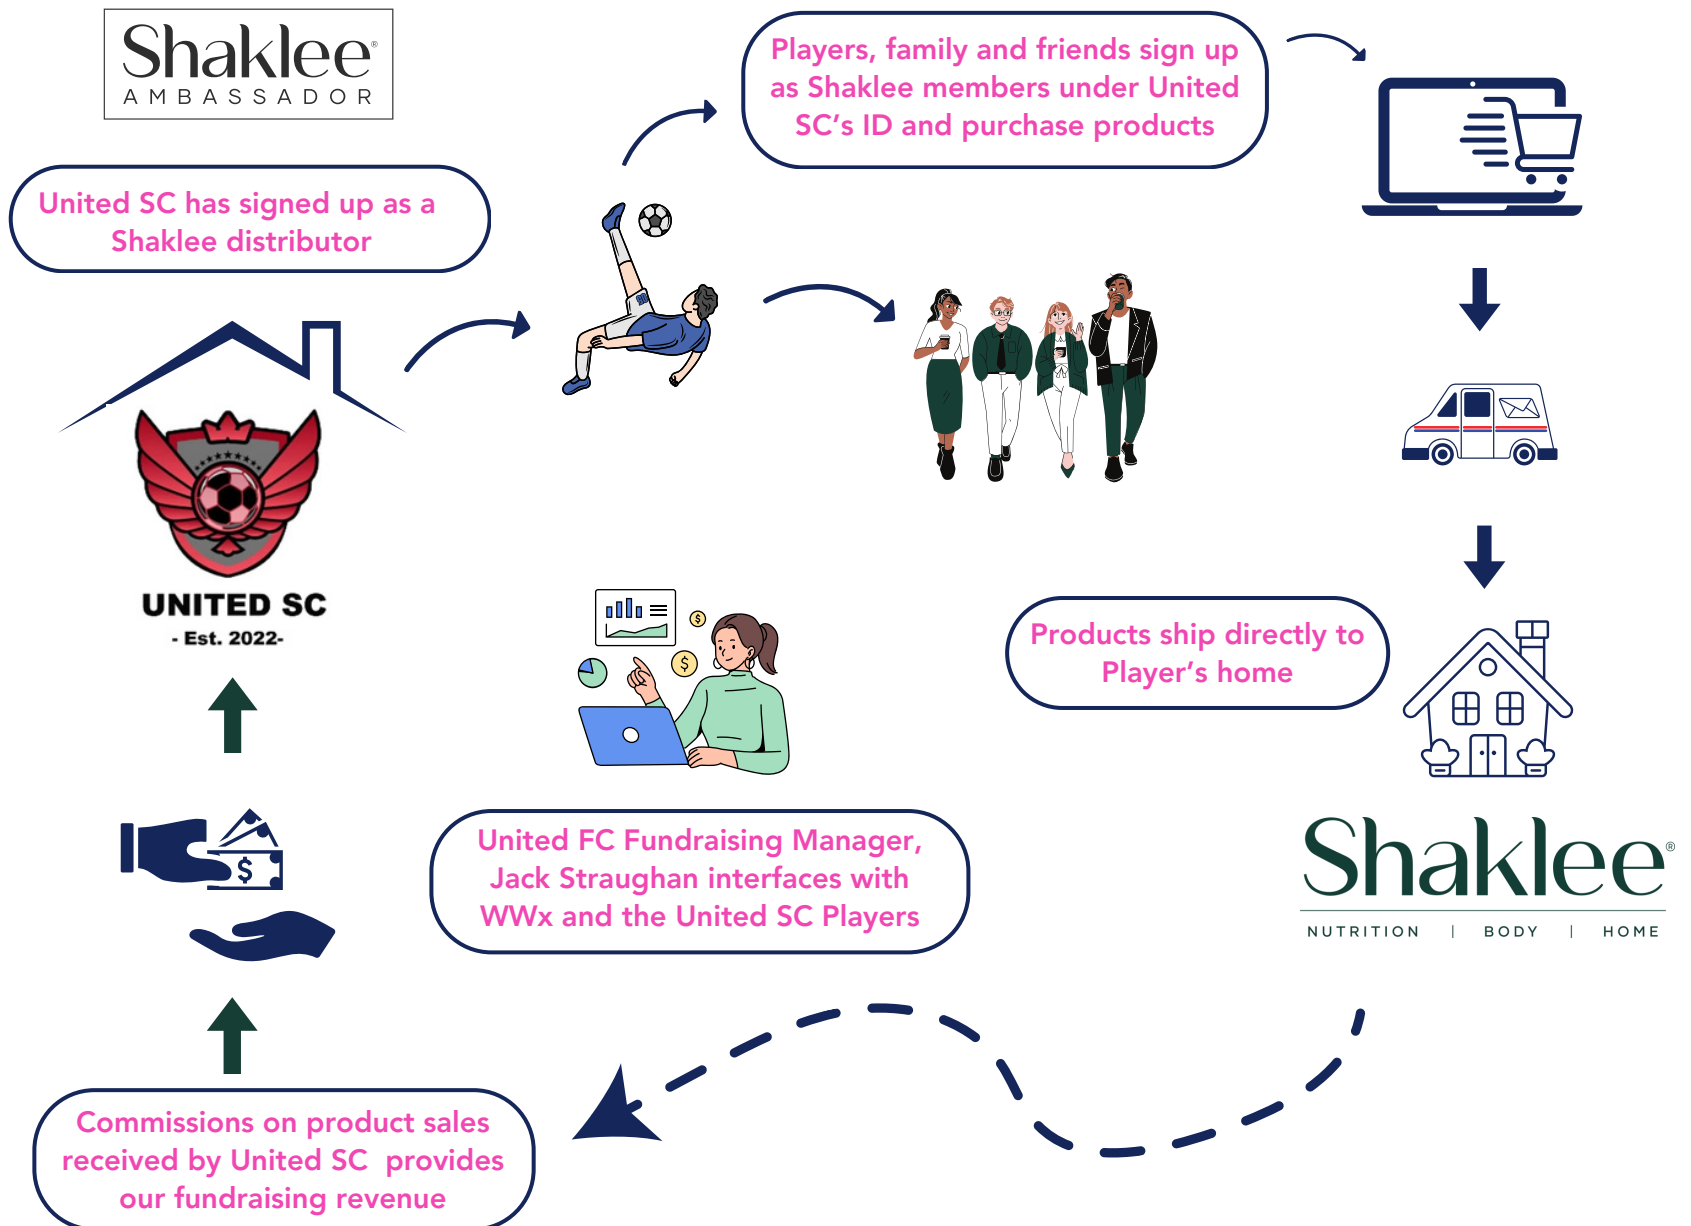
Shaklee®
AMBASSADOR

Players, family and friends sign up as Shaklee members under United SC's ID and purchase products

United SC has signed up as a Shaklee distributor

UNITED SC
- Est. 2022-

Products ship directly to Player's home

Shaklee®
NUTRITION | BODY | HOME

United FC Fundraising Manager, Jack Straughan interfaces with WWx and the United SC Players

Commissions on product sales received by United SC provides our fundraising revenue